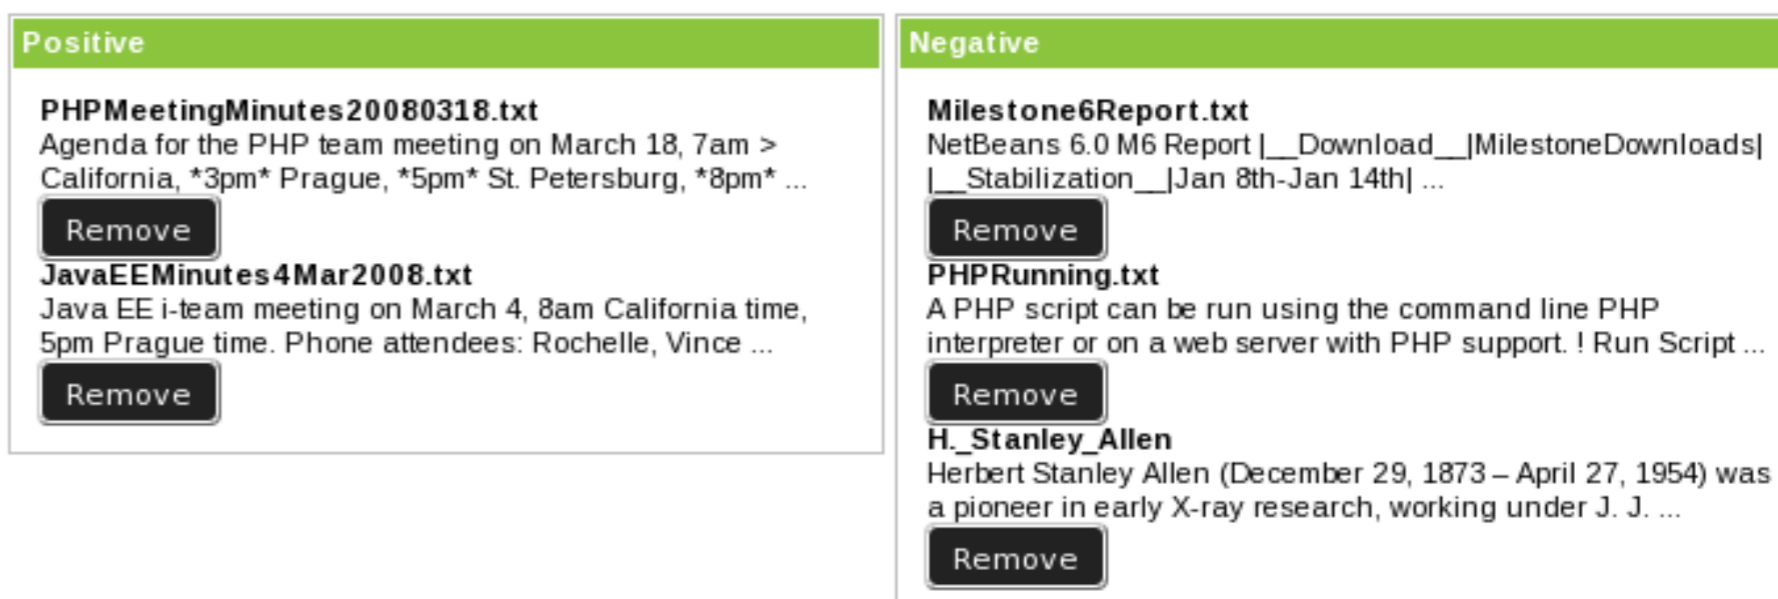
Positive

PHPMeetingMinutes20080318.txt
Agenda for the PHP team meeting on March 18, 7am > California, *3pm* Prague, *5pm* St. Petersburg, *8pm* ...

Remove

JavaEEMinutes4Mar2008.txt
Java EE i-team meeting on March 4, 8am California time, 5pm Prague time. Phone attendees: Rochelle, Vince ...

Remove

Negative

Milestone6Report.txt
NetBeans 6.0 M6 Report |__Download__|MilestoneDownloads| |__Stabilization__|Jan 8th-Jan 14th| ...

Remove

PHPRunning.txt
A PHP script can be run using the command line PHP interpreter or on a web server with PHP support. ! Run Script ...

Remove

H._Stanley_Allen
Herbert Stanley Allen (December 29, 1873 – April 27, 1954) was a pioneer in early X-ray research, working under J. J. ...

Remove